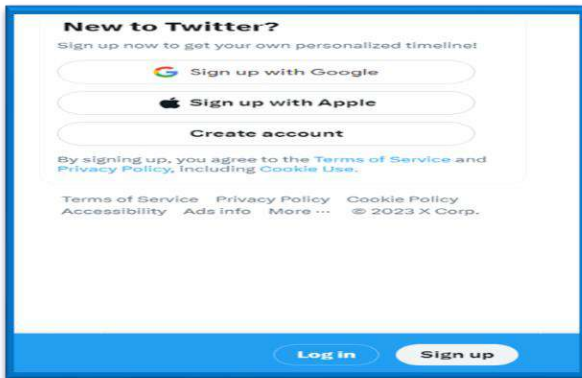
New to Twitter?

Sign up now to get your own personalized timeline!

Sign up with Google

Sign up with Apple

Create account

By signing up, you agree to the Terms of Service and Privacy Policy, including Cookie Use.

Terms of Service Privacy Policy Cookie Policy Accessibility Ads info More ··· © 2023 X Corp.

Log in

Sign up